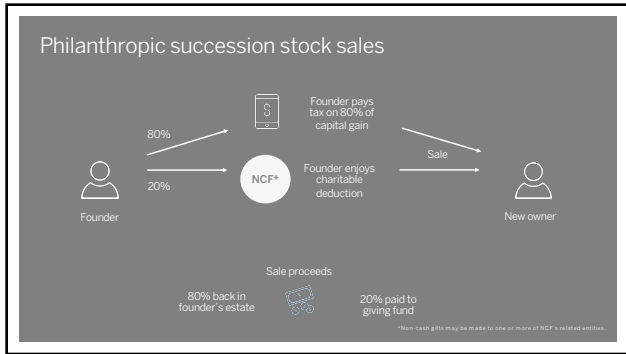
Philanthropic succession stock sales

80%

20%

Founder

Founder pays tax on 80% of capital gain

NCF*

Founder enjoys charitable deduction

Sale

New owner

Sale proceeds

80% back in founder's estate

20% paid to giving fund

*Non-cash gifts may be made to one or more of NCF's related entities.